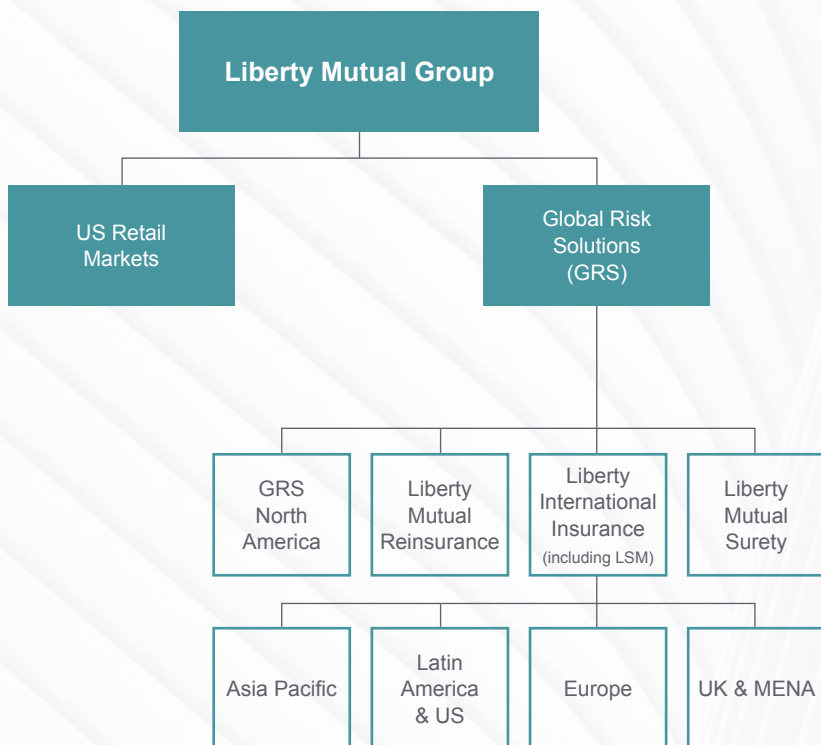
Liberty Mutual Group

US Retail Markets

Global Risk Solutions (GRS)

GRS North America

Liberty Mutual Reinsurance

Liberty International Insurance (including LSM)

Liberty Mutual Surety

Asia Pacific

Latin America & US

Europe

UK & MENA